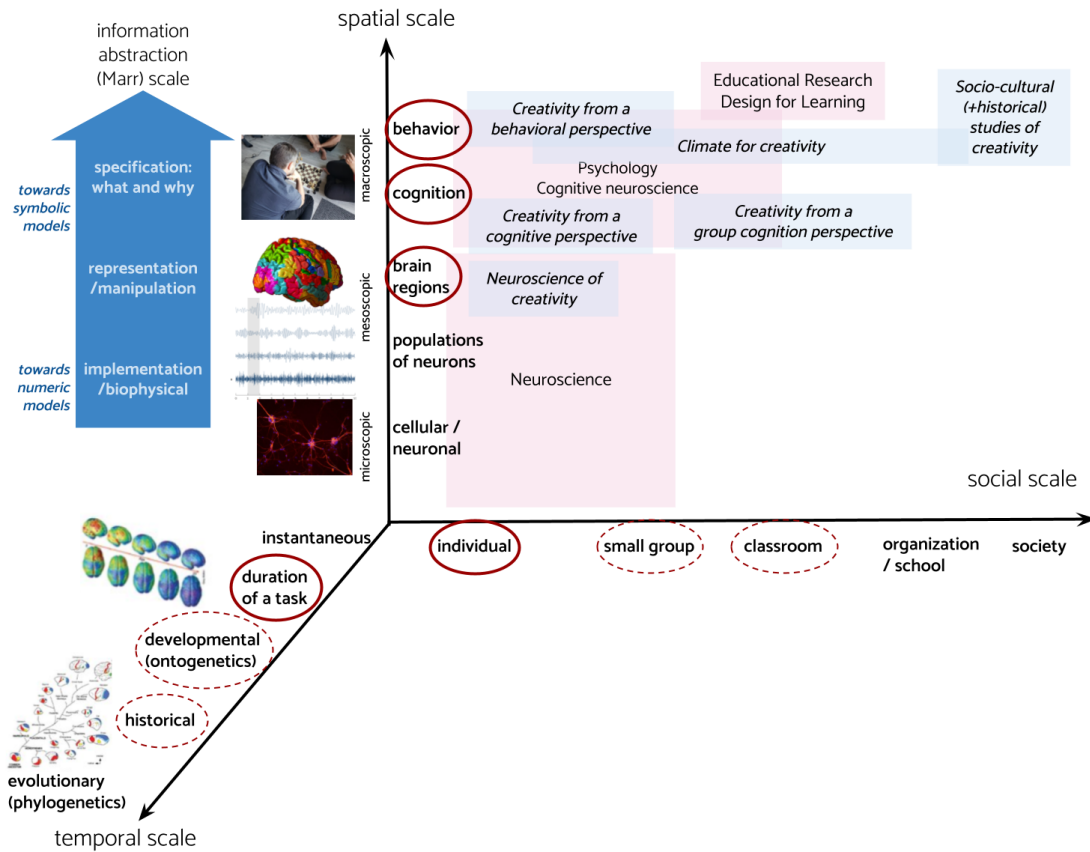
information abstraction (Marr) scale

spatial scale

towards symbolic models

specification: what and why

representation /manipulation

towards numeric models

implementation /biophysical

macroscopic

mesoscopic

microscopic

behavior

cognition

brain regions

populations of neurons

cellular / neuronal

Creativity from a behavioral perspective

Educational Research Design for Learning

Socio-cultural (+historical) studies of creativity

Climate for creativity

Psychology

Cognitive neuroscience

Creativity from a cognitive perspective

Creativity from a group cognition perspective

Neuroscience of creativity

Neuroscience

social scale

instantaneous

individual

small group

classroom

organization / school

society

duration of a task

developmental (ontogenetics)

historical

evolutionary (phylogenetics)

temporal scale